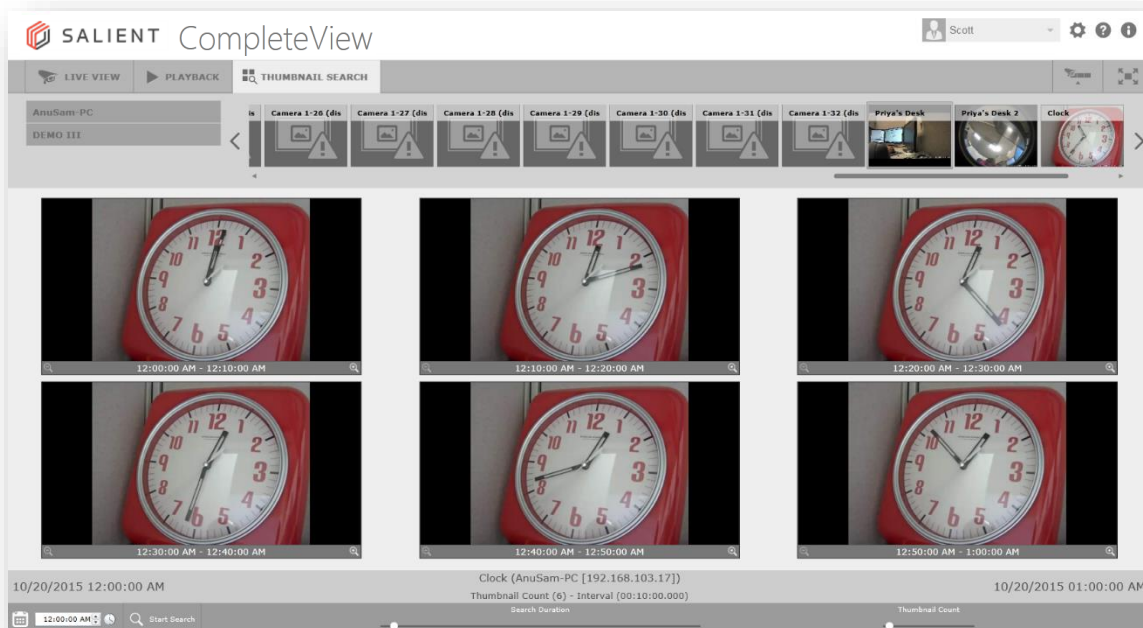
SALIENT CompleteView

Scott

LIVE VIEW PLAYBACK THUMBNAIL SEARCH

AnuSam-PC
DEMO III

Camera 1-26 (dis Camera 1-27 (dis Camera 1-28 (dis Camera 1-29 (dis Camera 1-30 (dis Camera 1-31 (dis Camera 1-32 (dis Priya's Desk Priya's Desk 2 Clock

12:00:00 AM - 12:10:00 AM
12:10:00 AM - 12:20:00 AM
12:20:00 AM - 12:30:00 AM
12:30:00 AM - 12:40:00 AM
12:40:00 AM - 12:50:00 AM
12:50:00 AM - 1:00:00 AM

10/20/2015 12:00:00 AM
Clock (AnuSam-PC [192.168.103.17])
Thumbnail Count (6) - Interval (00:10:00.000)
10/20/2015 01:00:00 AM

12:00:00 AM Start Search Search Duration Thumbnail Count